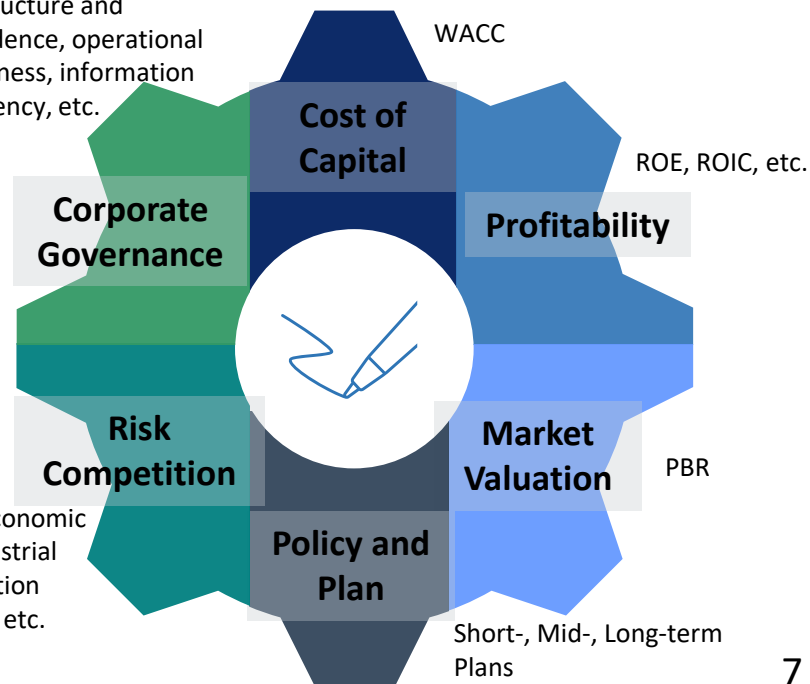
ucture and dence, operational ness, information ency, etc.

WACC

Cost of Capital

ROE, ROIC, etc.

Corporate Governance

Profitability

Risk Competition

Market Valuation

PBR

onomic strial tion etc.

Policy and Plan

Short-, Mid-, Long-term Plans

7